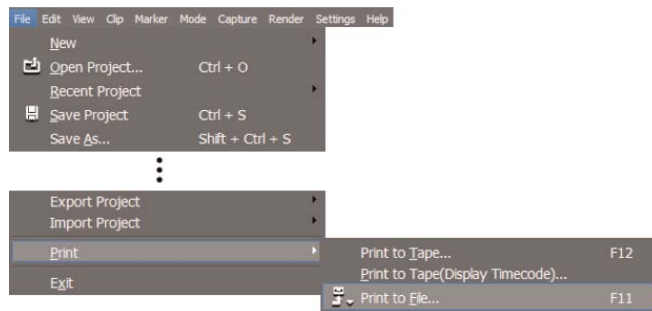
File Edit View Clip Marker Mode Capture Render Settings Help

New
Open Project... Ctrl + O
Recent Project
Save Project Ctrl + S
Save As... Shift + Ctrl + S

Export Project
Import Project
Print
Exit

Print to Tape... F12
Print to Tape(Display Timecode)...
Print to File... F11